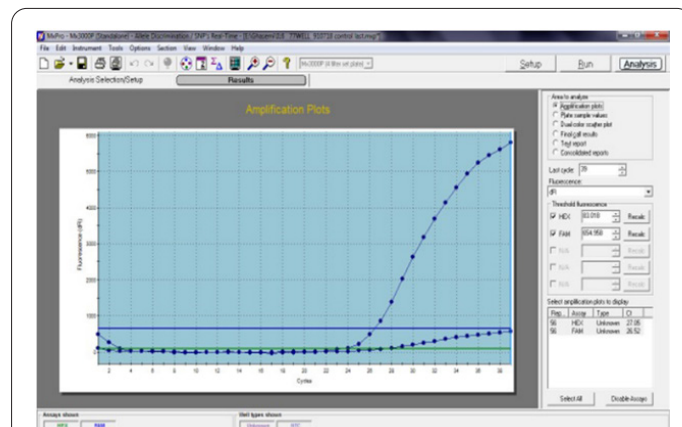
MxPro - Mx3000P Standalone - Allele Discrimination / SNPs Real-Time - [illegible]

File Edit Instrument Tools Options Section View Window Help

Mx3000P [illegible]

Setup Run Analysis

Analysis Selection/Setup Results

Amplification Plots

Fluorescence (dR)

Cycles

2 4 6 8 10 12 14 16 18 20 22 24 26 28 30 32 34 36

Area to analyze
Amplification plots
Plate sample values
Dual color scatter plot
Final call results
Text report
Consolidated reports

Last cycle 38

Fluorescence
dR

Threshold fluorescence
HEX 60.018 Recalc
FAM 654.958 Recalc
N/A Recalc
N/A Recalc
N/A Recalc

Select amplification plots to display

| Reg... | Assay | Type | Ct |
|---|---|---|---|
| 56 | HEX | Unknown | 27.05 |
| 56 | FAM | Unknown | 26.52 |

Select All Disable Assays

Assays shown HEX FAM

Well types shown Unknown NTC